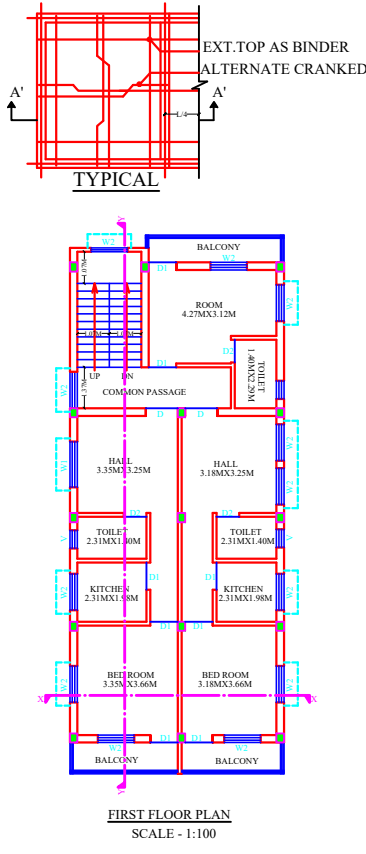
EXT.TOP AS BINDER
ALTERNATE CRANKED
A'
A'
L/4
TYPICAL

W2
BALCONY
D1
W2
0.70M
ROOM
4.27MX3.12M
W2
D1
1.0M
1.0M
D2
TOILET
1.40MX2.29M
3.70M
UP
DN
W2
COMMON PASSAGE
D
D
D
HALL
3.35MX3.25M
W1
HALL
3.18MX3.25M
W2
W2
D2
D2
TOILET
2.31MX1.40M
TOILET
2.31MX1.40M
V
V
D1
D1
KITCHEN
2.31MX1.98M
KITCHEN
2.31MX1.98M
W2
W2
D1
D1
BED ROOM
3.35MX3.66M
BED ROOM
3.18MX3.66M
W2
W2
X
X
W2
D1
D1
W2
BALCONY
BALCONY

FIRST FLOOR PLAN
SCALE - 1:100